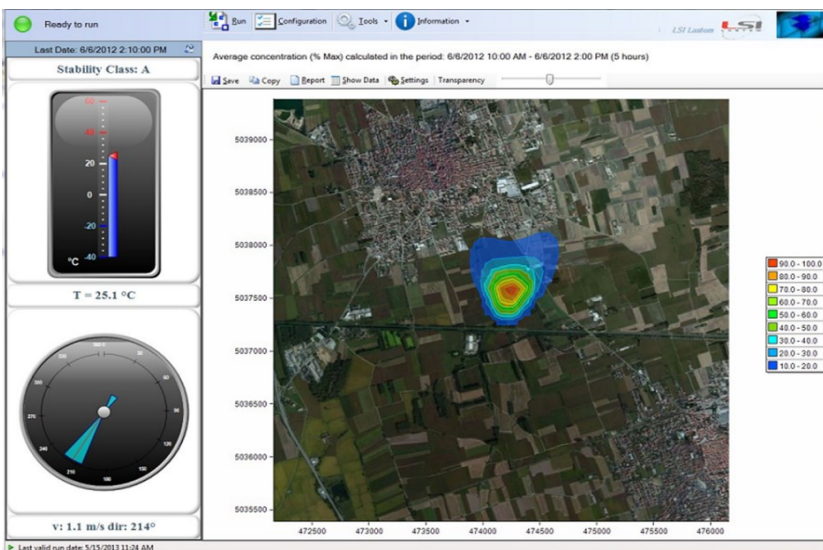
Ready to run

Run Configuration Tools Information

LSI Lastem

Last Date: 6/6/2012 2:10:00 PM

Stability Class: A

60
40
20
0
-20
°C -40

T = 25.1 °C

v: 1.1 m/s dir: 214°

Average concentration (% Max) calculated in the period: 6/6/2012 10:00 AM - 6/6/2012 2:00 PM (5 hours)

Save Copy Report Show Data Settings Transparency

5039000
5038500
5038000
5037500
5037000
5036500
5036000
5035500

472500 473000 473500 474000 474500 475000 475500 476000

90.0 - 100.0
80.0 - 90.0
70.0 - 80.0
60.0 - 70.0
50.0 - 60.0
40.0 - 50.0
30.0 - 40.0
20.0 - 30.0
10.0 - 20.0

Last valid run date: 5/15/2013 11:24 AM